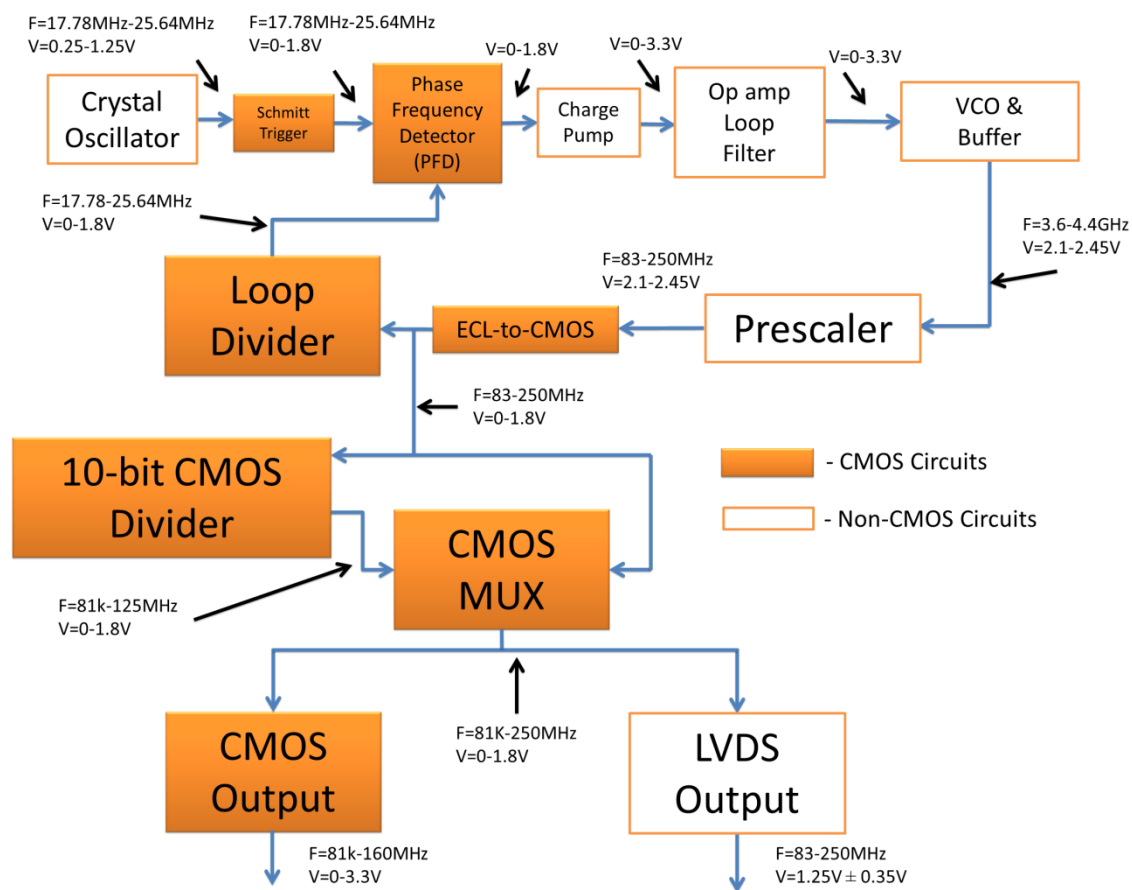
F=17.78MHz-25.64MHz
V=0.25-1.25V

F=17.78MHz-25.64MHz
V=0-1.8V

V=0-1.8V

V=0-3.3V

V=0-3.3V

Crystal Oscillator

Schmitt Trigger

Phase Frequency Detector (PFD)

Charge Pump

Op amp Loop Filter

VCO & Buffer

F=17.78-25.64MHz
V=0-1.8V

F=3.6-4.4GHz
V=2.1-2.45V

F=83-250MHz
V=2.1-2.45V

Loop Divider

ECL-to-CMOS

Prescaler

F=83-250MHz
V=0-1.8V

10-bit CMOS Divider

- CMOS Circuits

- Non-CMOS Circuits

CMOS MUX

F=81k-125MHz
V=0-1.8V

CMOS Output

F=81K-250MHz
V=0-1.8V

LVDS Output

F=81k-160MHz
V=0-3.3V

F=83-250MHz
V=1.25V $\pm$ 0.35V